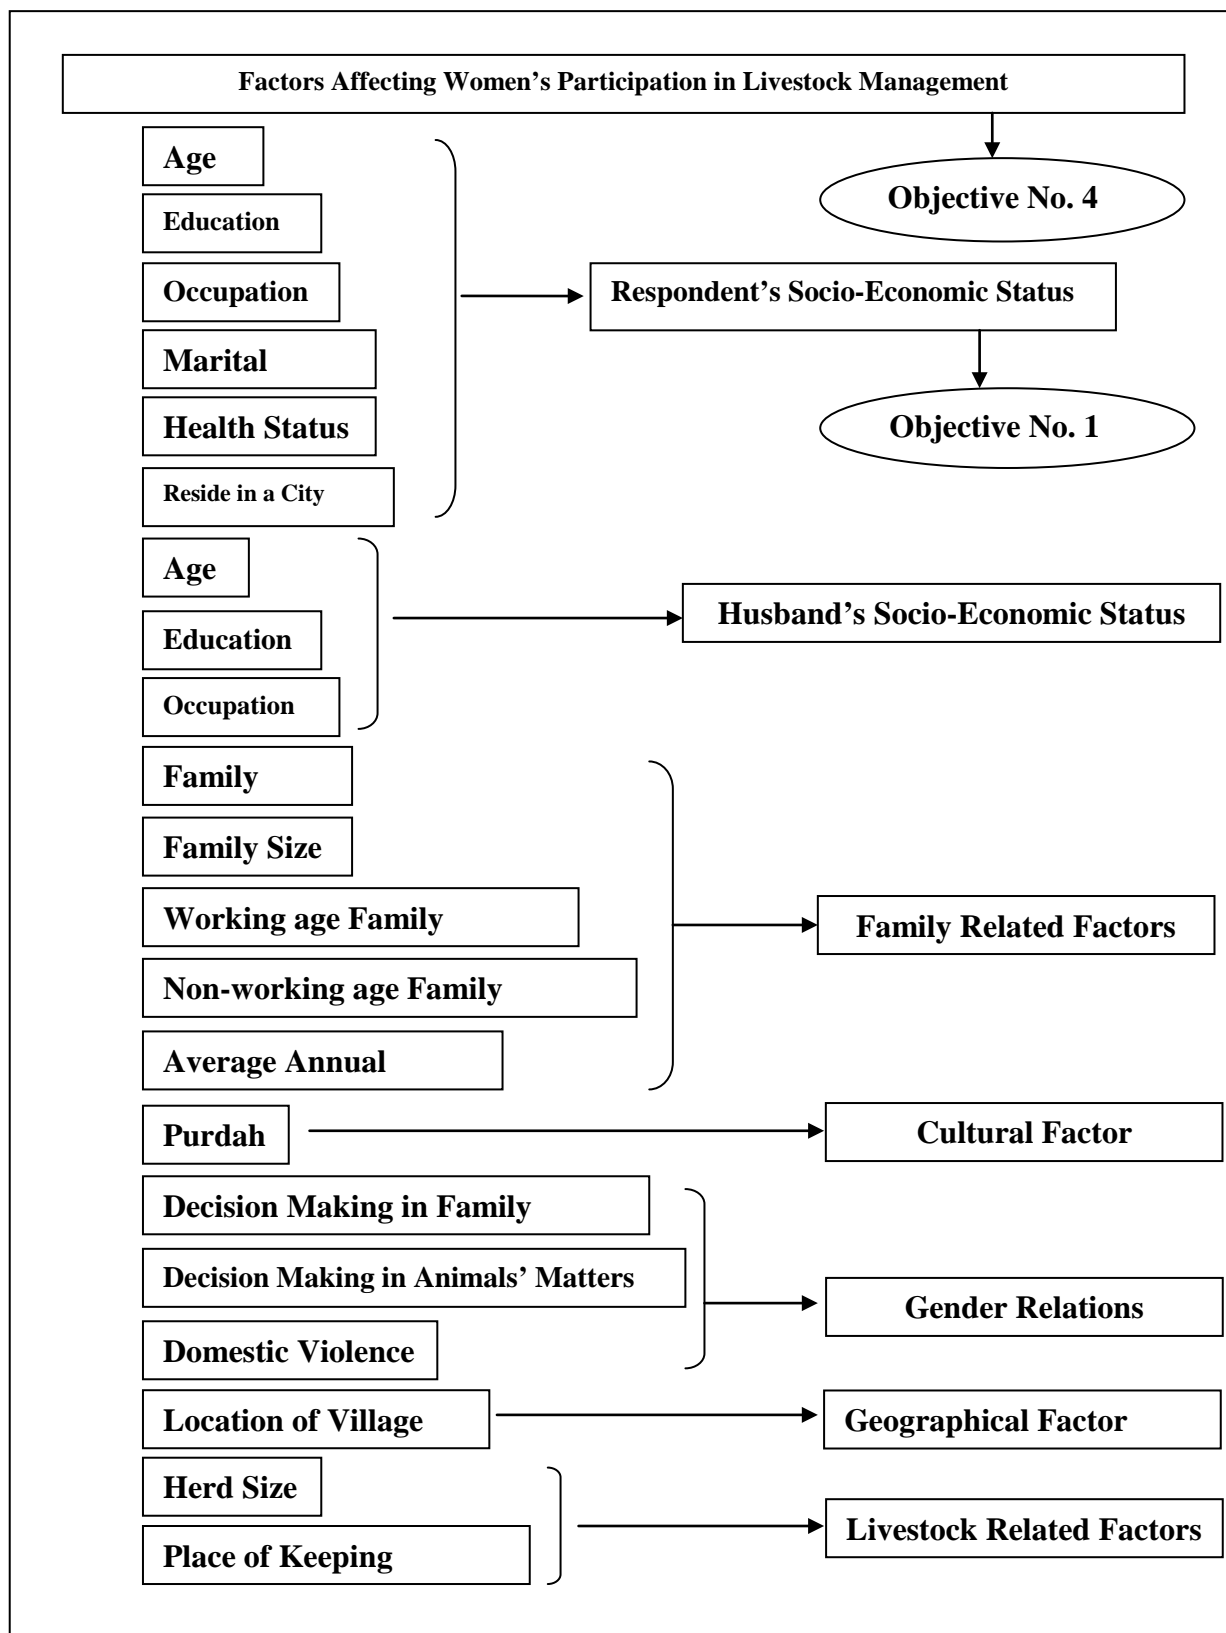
Factors Affecting Women's Participation in Livestock Management

Objective No. 4

Age
Education
Occupation
Marital
Health Status
Reside in a City

Respondent's Socio-Economic Status

Objective No. 1

Age
Education
Occupation

Husband's Socio-Economic Status

Family
Family Size
Working age Family
Non-working age Family
Average Annual

Family Related Factors

Purdah

Cultural Factor

Decision Making in Family
Decision Making in Animals' Matters
Domestic Violence

Gender Relations

Location of Village

Geographical Factor

Herd Size
Place of Keeping

Livestock Related Factors